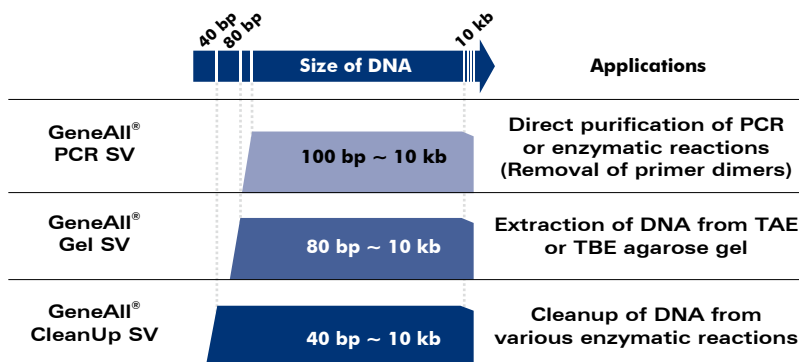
40 bp 80 bp 10 kb

Size of DNA

Applications

GeneAll® PCR SV

100 bp ~ 10 kb

Direct purification of PCR or enzymatic reactions (Removal of primer dimers)

GeneAll® Gel SV

80 bp ~ 10 kb

Extraction of DNA from TAE or TBE agarose gel

GeneAll® CleanUp SV

40 bp ~ 10 kb

Cleanup of DNA from various enzymatic reactions